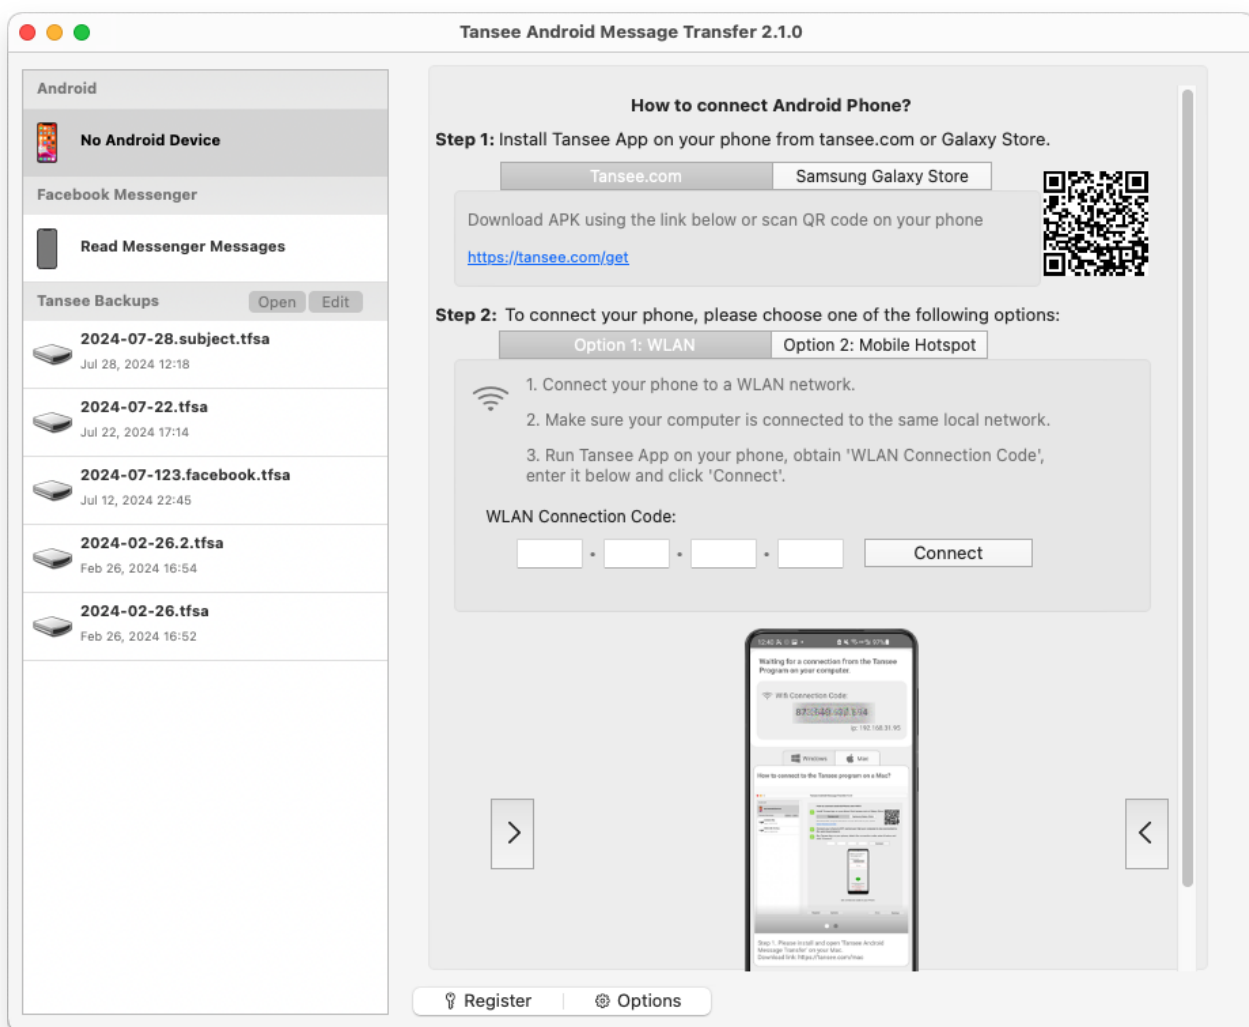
Tansee Android Message Transfer 2.1.0

Android

No Android Device

Facebook Messenger

Read Messenger Messages

Tansee Backups Open Edit

2024-07-28.subject.tfsa
Jul 28, 2024 12:18

2024-07-22.tfsa
Jul 22, 2024 17:14

2024-07-123.facebook.tfsa
Jul 12, 2024 22:45

2024-02-26.2.tfsa
Feb 26, 2024 16:54

2024-02-26.tfsa
Feb 26, 2024 16:52

How to connect Android Phone?

Step 1: Install Tansee App on your phone from tansee.com or Galaxy Store.

Tansee.com | Samsung Galaxy Store

Download APK using the link below or scan QR code on your phone

https://tansee.com/get

Step 2: To connect your phone, please choose one of the following options:

Option 1: WLAN | Option 2: Mobile Hotspot

1. Connect your phone to a WLAN network.

2. Make sure your computer is connected to the same local network.

3. Run Tansee App on your phone, obtain 'WLAN Connection Code', enter it below and click 'Connect'.

WLAN Connection Code:

Connect

Waiting for a connection from the Tansee Program on your computer.

Wifi Connection Code

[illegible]

How to connect to the Tansee program on a Mac?

Step 1. Please install and open Tansee Android Message Transfer on your Mac. Download link: https://tansee.com/mac

Register Options